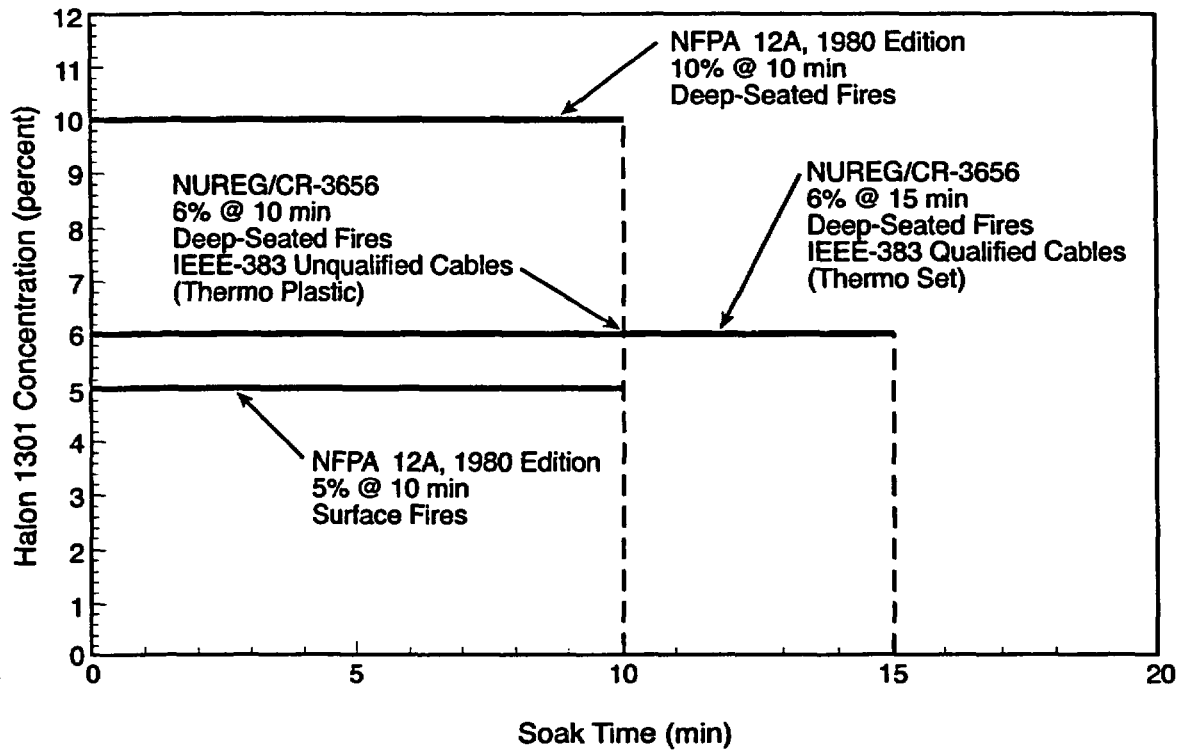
NFPA 12A, 1980 Edition
10% @ 10 min
Deep-Seated Fires

NUREG/CR-3656
6% @ 10 min
Deep-Seated Fires
IEEE-383 Unqualified Cables
(Thermo Plastic)

NUREG/CR-3656
6% @ 15 min
Deep-Seated Fires
IEEE-383 Qualified Cables
(Thermo Set)

NFPA 12A, 1980 Edition
5% @ 10 min
Surface Fires

Halon 1301 Concentration (percent)

12
11
10
9
8
7
6
5
4
3
2
1
0

0
5
10
15
20

Soak Time (min)